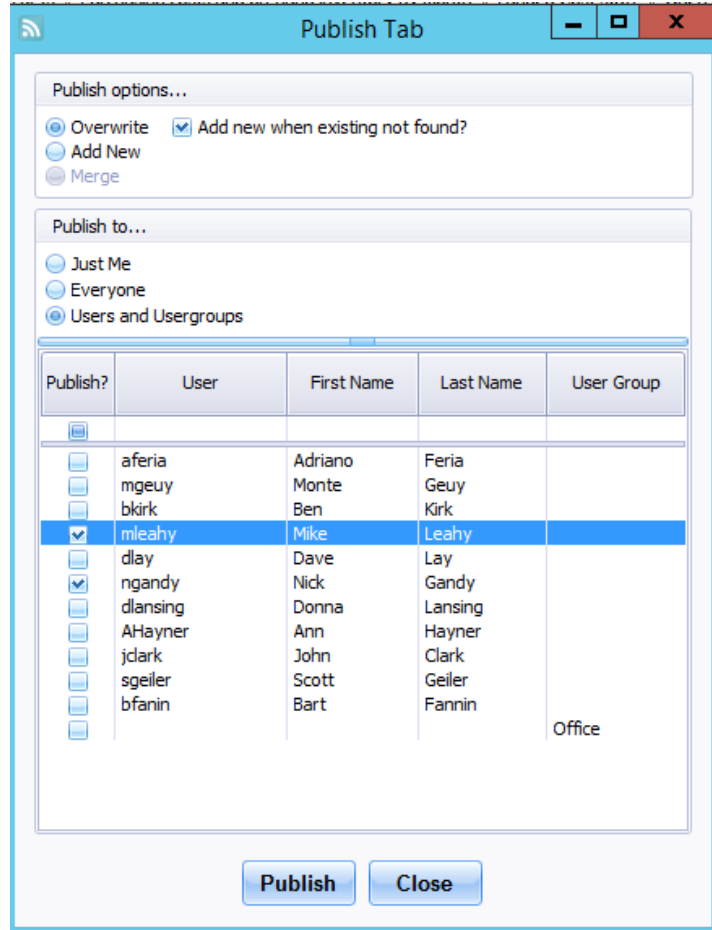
Publish Tab

Publish options...

Overwrite
Add new when existing not found?
Add New
Merge

Publish to...

Just Me
Everyone
Users and Usergroups

| Publish? | User | First Name | Last Name | User Group |
|---|---|---|---|---|
| | | | | |
| | aferia | Adriano | Feria | |
| | mgeuy | Monte | Geuy | |
| | bkirk | Ben | Kirk | |
| ✓ | mleahy | Mike | Leahy | |
| | dlay | Dave | Lay | |
| ✓ | ngandy | Nick | Gandy | |
| | dlansing | Donna | Lansing | |
| | AHayner | Ann | Hayner | |
| | jclark | John | Clark | |
| | sgeiler | Scott | Geiler | |
| | bfanin | Bart | Fannin | |
| | | | | Office |

Publish
Close